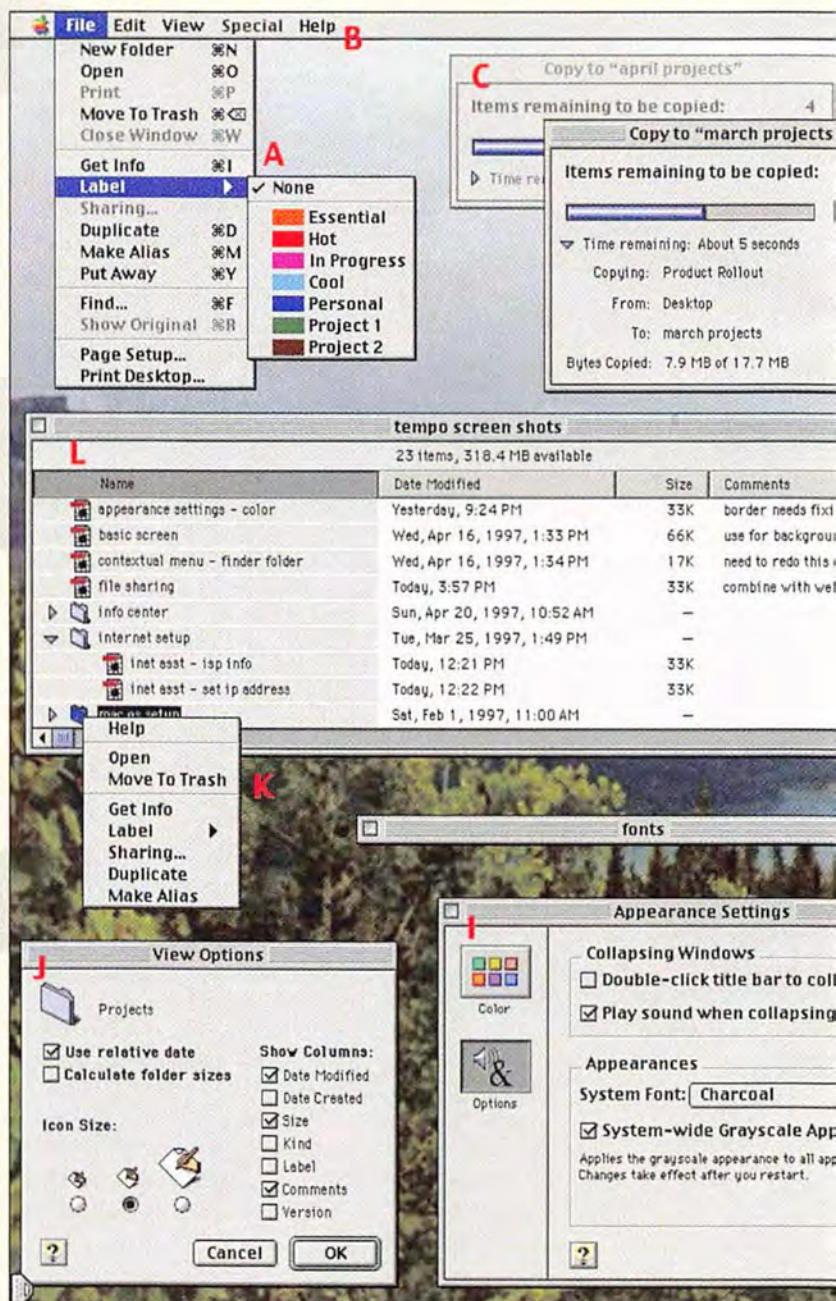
File Edit View Special Help B

New Folder ⌘N
Open ⌘O
Print ⌘P
Move To Trash ⌘⌫
Close Window ⌘W
Get Info ⌘I
Label
Sharing...
Duplicate ⌘D
Make Alias ⌘M
Put Away ⌘Y
Find... ⌘F
Show Original ⌘R
Page Setup...
Print Desktop...

A

✓ None
Essential
Hot
In Progress
Cool
Personal
Project 1
Project 2

C

Copy to "april projects"
Items remaining to be copied: 4
Time re

Copy to "march projects
Items remaining to be copied:
Time remaining: About 5 seconds
Copying: Product Rollout
From: Desktop
To: march projects
Bytes Copied: 7.9 MB of 17.7 MB

tempo screen shots
23 items, 318.4 MB available
L

| Name | Date Modified | Size | Comments |
|---|---|---|---|
| appearance settings - color | Yesterday, 9:24 PM | 33K | border needs fixi |
| basic screen | Wed, Apr 16, 1997, 1:33 PM | 66K | use for backgrour |
| contextual menu - finder folder | Wed, Apr 16, 1997, 1:34 PM | 17K | need to redo this |
| file sharing | Today, 3:57 PM | 33K | combine with wel |
| info center | Sun, Apr 20, 1997, 10:52 AM | – | |
| internet setup | Tue, Mar 25, 1997, 1:49 PM | – | |
| inet asst - isp info | Today, 12:21 PM | 33K | |
| inet asst - set ip address | Today, 12:22 PM | 33K | |
| mac os setup | Sat, Feb 1, 1997, 11:00 AM | – | |

Help
Open
Move To Trash
Get Info
Label
Sharing...
Duplicate
Make Alias

K

fonts

Appearance Settings
I
Color
Options
Collapsing Windows
Double-click title bar to coll
Play sound when collapsing
Appearances
System Font: Charcoal
System-wide Grayscale App
Applies the grayscale appearance to all app
Changes take effect after you restart.
?

View Options
J
Projects
Use relative date
Calculate folder sizes
Icon Size:
Show Columns:
Date Modified
Date Created
Size
Kind
Label
Comments
Version
?
Cancel
OK